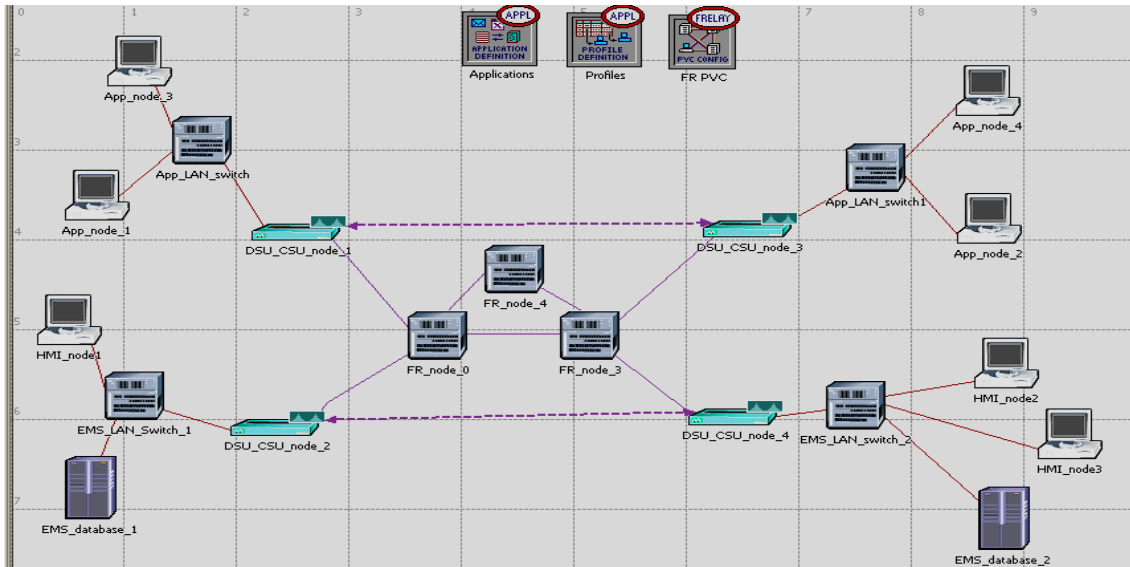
0 1 2 3 4 5 6 7 8 9

2
3
4
5
6
7

APPL
APPLICATION DEFINITION
Applications

APPL
PROFILE DEFINITION
Profiles

FRELAY
PVC CONFIG
FR PVC

App_node_3
App_LAN_switch
App_node_1
DSU_CSU_node_1
App_node_4
App_LAN_switch1
DSU_CSU_node_3
App_node_2
FR_node_4
HMI_node1
FR_node_0
FR_node_3
EMS_LAN_Switch_1
DSU_CSU_node_2
DSU_CSU_node_4
EMS_LAN_switch_2
HMI_node2
HMI_node3
EMS_database_1
EMS_database_2